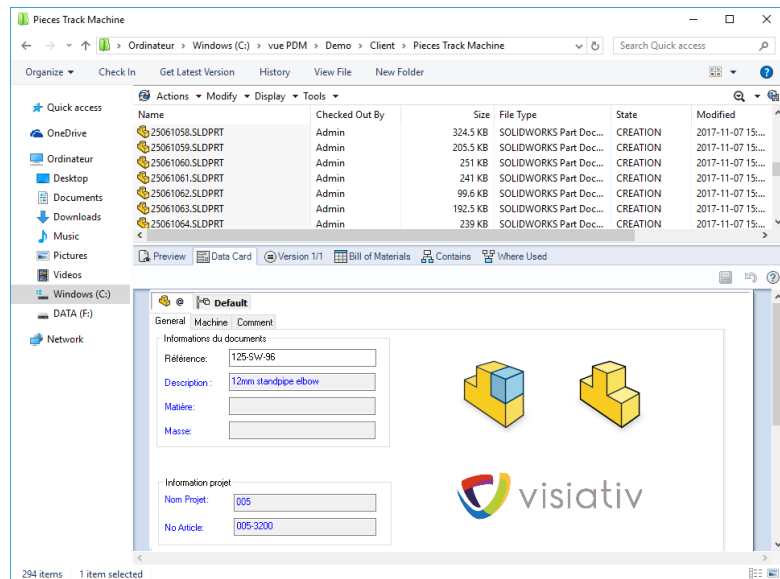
Pieces Track Machine

Ordinateur › Windows (C:) › vue PDM › Demo › Client › Pieces Track Machine

Search Quick access

Organize ▾ Check In Get Latest Version History View File New Folder

Quick access
OneDrive
Ordinateur
Desktop
Documents
Downloads
Music
Pictures
Videos
Windows (C:)
DATA (F:)
Network

Actions ▾ Modify ▾ Display ▾ Tools ▾

| Name | Checked Out By | Size | File Type | State | Modified |
|---|---|---|---|---|---|
| 25061058.SLDPRT | Admin | 324.5 KB | SOLIDWORKS Part Doc... | CREATION | 2017-11-07 15: |
| 25061059.SLDPRT | Admin | 205.5 KB | SOLIDWORKS Part Doc... | CREATION | 2017-11-07 15: |
| 25061060.SLDPRT | Admin | 251 KB | SOLIDWORKS Part Doc... | CREATION | 2017-11-07 15: |
| 25061061.SLDPRT | Admin | 241 KB | SOLIDWORKS Part Doc... | CREATION | 2017-11-07 15: |
| 25061062.SLDPRT | Admin | 99.6 KB | SOLIDWORKS Part Doc... | CREATION | 2017-11-07 15: |
| 25061063.SLDPRT | Admin | 192.5 KB | SOLIDWORKS Part Doc... | CREATION | 2017-11-07 15: |
| 25061064.SLDPRT | Admin | 239 KB | SOLIDWORKS Part Doc... | CREATION | 2017-11-07 15: |

Preview Data Card Version 1/1 Bill of Materials Contains Where Used

@ Default

General Machine Comment

Informations du documents
Référence: 125-SW-96
Description : 12mm standpipe elbow
Matière:
Masse:

Information projet
Nom Projet: 005
No Article: 005-3200

visiativ

294 items 1 item selected